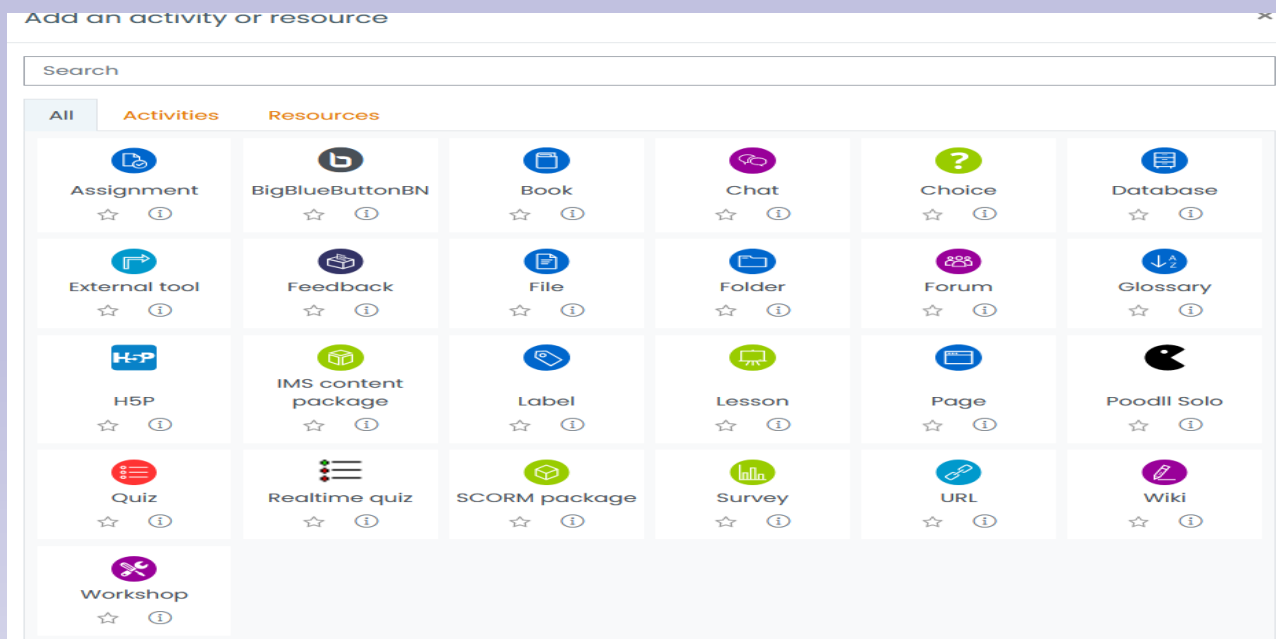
Add an activity or resource

×

Search

All Activities Resources

Assignment

BigBlueButtonBN

Book

Chat

Choice

Database

External tool

Feedback

File

Folder

Forum

Glossary

H5P

IMS content package

Label

Lesson

Page

Poodll Solo

Quiz

Realtime quiz

SCORM package

Survey

URL

Wiki

Workshop